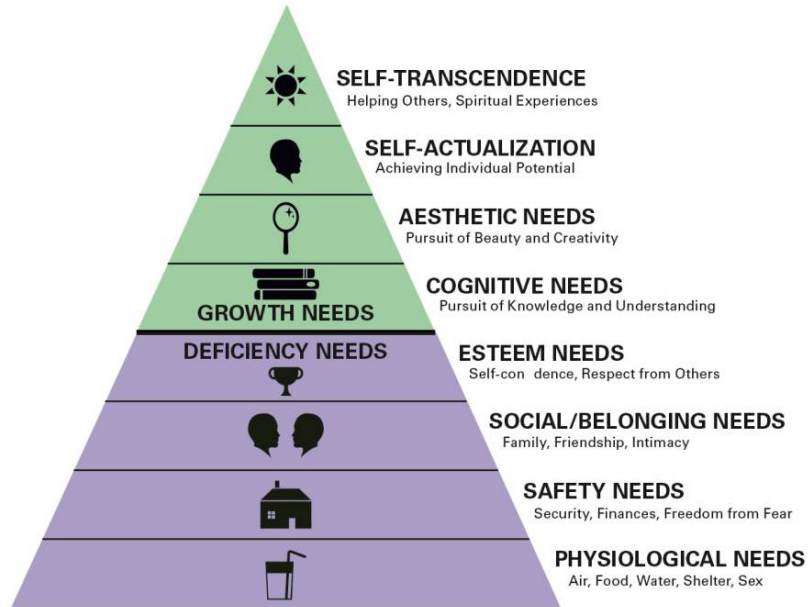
SELF-TRANSCENDENCE
Helping Others, Spiritual Experiences

SELF-ACTUALIZATION
Achieving Individual Potential

AESTHETIC NEEDS
Pursuit of Beauty and Creativity

COGNITIVE NEEDS
Pursuit of Knowledge and Understanding

GROWTH NEEDS

DEFICIENCY NEEDS

ESTEEM NEEDS
Self-con dence, Respect from Others

SOCIAL/BELONGING NEEDS
Family, Friendship, Intimacy

SAFETY NEEDS
Security, Finances, Freedom from Fear

PHYSIOLOGICAL NEEDS
Air, Food, Water, Shelter, Sex